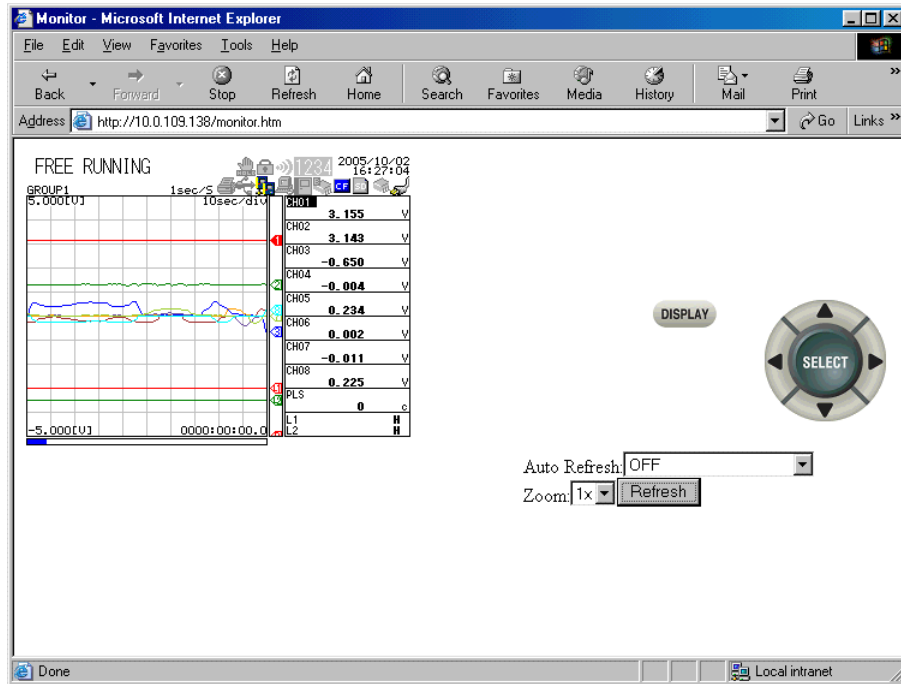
Monitor - Microsoft Internet Explorer

File Edit View Favorites Tools Help

Back Forward Stop Refresh Home Search Favorites Media History Mail Print

Address http://10.0.109.138/monitor.htm Go Links

FREE RUNNING 1234 2005/10/02 16:27:04

GROUP1 1sec/S 10sec/div

5.000[V]

| | | |
|---|---|---|
| CH01 | 3.155 | V |
| CH02 | 3.143 | V |
| CH03 | -0.650 | V |
| CH04 | -0.004 | V |
| CH05 | 0.234 | V |
| CH06 | 0.002 | V |
| CH07 | -0.011 | V |
| CH08 | 0.225 | V |
| PLS | 0 | c |
| L1 | | H |
| L2 | | H |

-5.000[V] 0000:00:00.0

DISPLAY

SELECT

Auto Refresh: OFF

Zoom: 1x Refresh

Done Local intranet